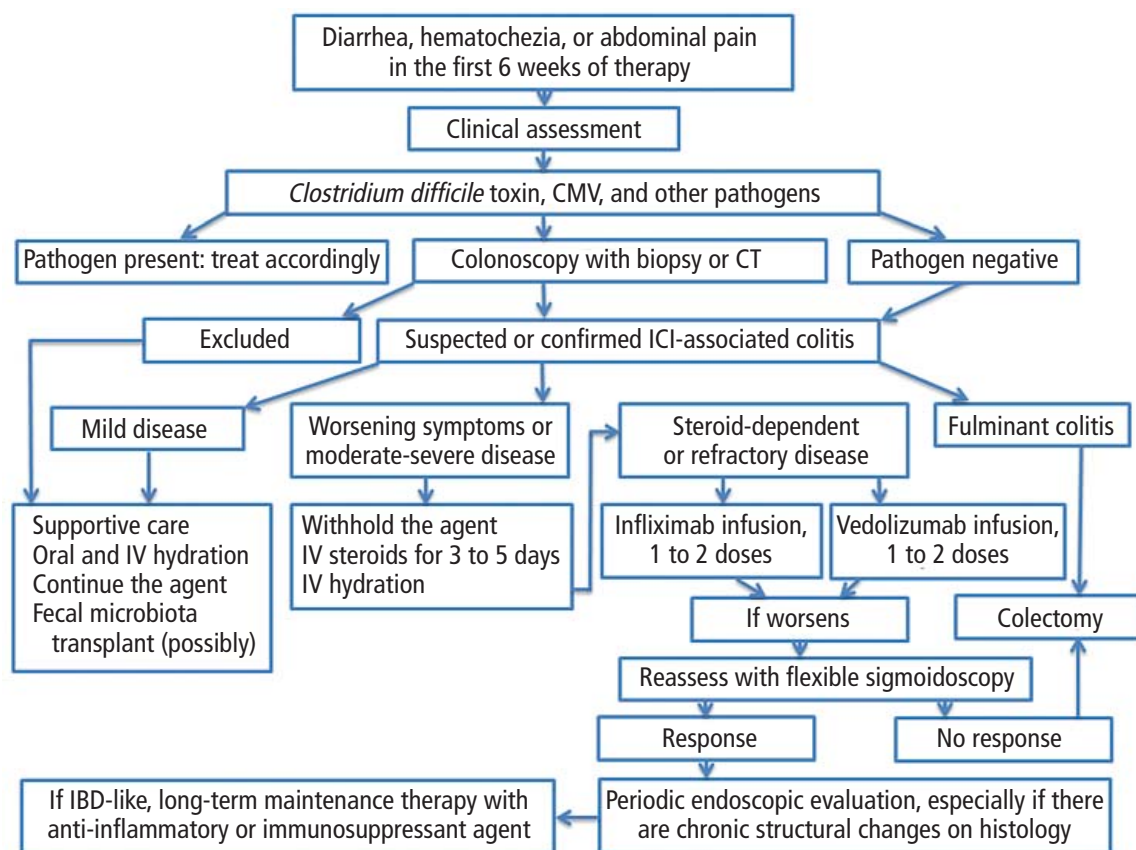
Diarrhea, hematochezia, or abdominal pain in the first 6 weeks of therapy

Clinical assessment

*Clostridium difficile* toxin, CMV, and other pathogens

Pathogen present: treat accordingly

Colonoscopy with biopsy or CT

Pathogen negative

Excluded

Suspected or confirmed ICI-associated colitis

Mild disease

Worsening symptoms or moderate-severe disease

Steroid-dependent or refractory disease

Fulminant colitis

Supportive care
Oral and IV hydration
Continue the agent
Fecal microbiota transplant (possibly)

Withhold the agent
IV steroids for 3 to 5 days
IV hydration

Infliximab infusion, 1 to 2 doses

Vedolizumab infusion, 1 to 2 doses

If worsens

Colectomy

Reassess with flexible sigmoidoscopy

Response

No response

If IBD-like, long-term maintenance therapy with anti-inflammatory or immunosuppressant agent

Periodic endoscopic evaluation, especially if there are chronic structural changes on histology